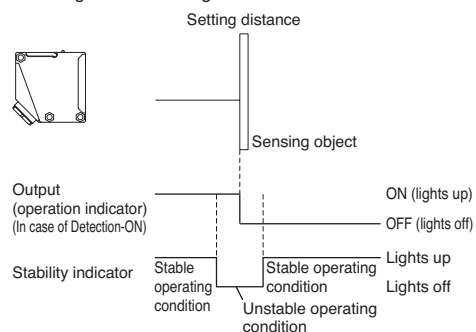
Setting distance

Sensing object

Output
(operation indicator)
(In case of Detection-ON)

ON (lights up)

OFF (lights off)

Stability indicator

Stable operating condition

Stable operating condition

Unstable operating condition

Lights up

Lights off